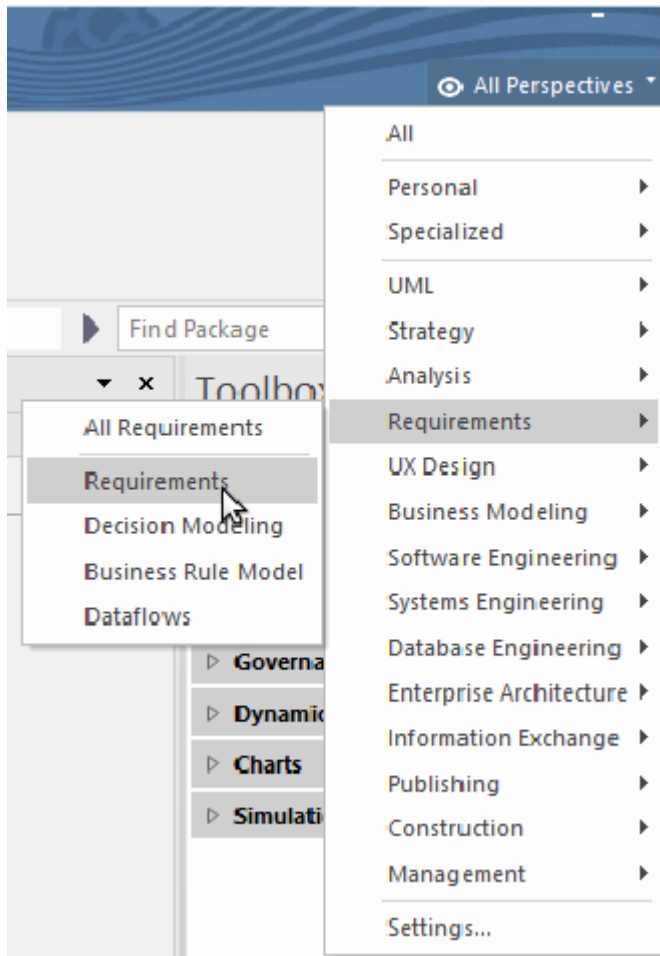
All Perspectives

All

Personal
Specialized

UML
Strategy
Analysis
Requirements
UX Design
Business Modeling
Software Engineering
Systems Engineering
Database Engineering
Enterprise Architecture
Information Exchange
Publishing
Construction
Management

Settings...

Find Package

Toolbox

All Requirements

Requirements
Decision Modeling
Business Rule Model
Dataflows

Governa
Dynamic
Charts
Simulati